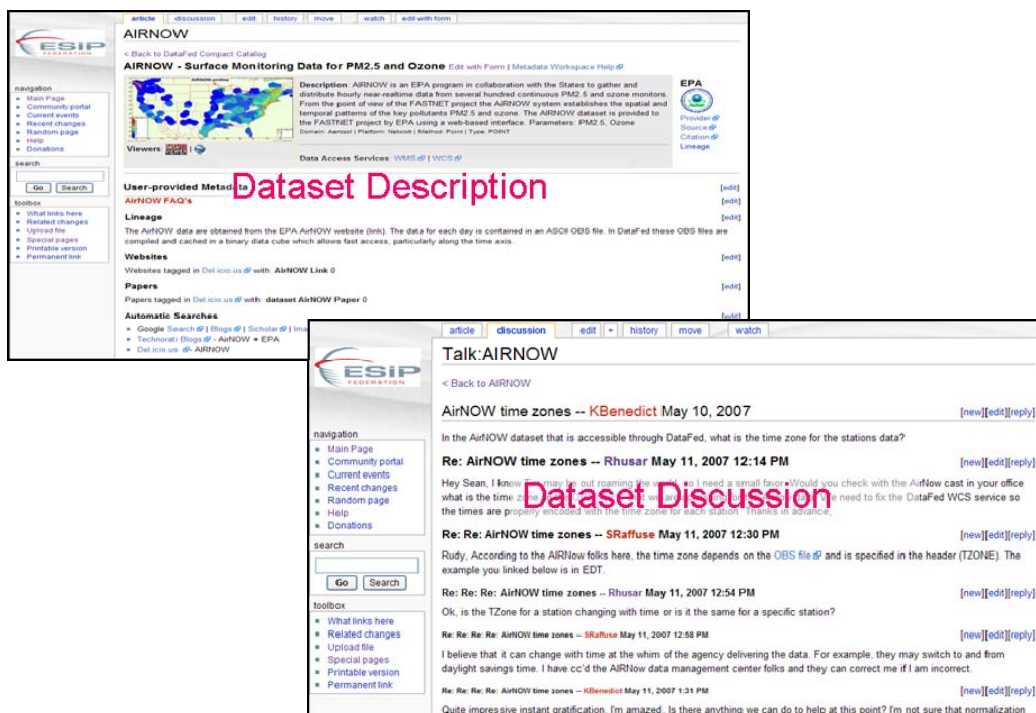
article | discussion | edit | history | move | watch | edit with form

ESIP FEDERATION

AIRNOW

< Back to DataFed Compact Catalog

AIRNOW - Surface Monitoring Data for PM2.5 and Ozone Edit with Form | Metadata Workspace Help

Description: AIRNOW is an EPA program in collaboration with the States to gather and distribute hourly near-realtime data from several hundred continuous PM2.5 and ozone monitors. From the point of view of the FASTNET project the AIRNOW system establishes the spatial and temporal patterns of the key pollutants PM2.5 and ozone. The AIRNOW dataset is provided to the FASTNET project by EPA using a web-based interface. Parameters: PM2.5, Ozone
Domain: Aerosol | Platform: Network | Method: Point | Type: POINT

EPA
Provider
Source
Citation
Lineage

Viewers:

Data Access Services: WMS | WCS

navigation
Main Page
Community portal
Current events
Recent changes
Random page
Help
Donations

search
Go | Search

toolbox
What links here
Related changes
Upload file
Special pages
Printable version
Permanent link

User-provided Metadata
Dataset Description
[edit]
AirNOW FAQ's [edit]

Lineage [edit]
The AirNOW data are obtained from the EPA AirNOW website (link). The data for each day is contained in an ASCII OBS file. In DataFed these OBS files are compiled and cached in a binary data cube which allows fast access, particularly along the time axis.

Websites [edit]
Websites tagged in Del.icio.us with: AirNOW Link 0

Papers [edit]
Papers tagged in Del.icio.us with: dataset AirNOW Paper 0

Automatic Searches [edit]
Google Search | Blogs | Scholar | Ima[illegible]
Technorati Blogs - AirNOW + EPA
Del.icio.us - AIRNOW

article | discussion | edit | + | history | move | watch

ESIP FEDERATION

Talk:AIRNOW

< Back to AIRNOW

AirNOW time zones -- KBenedict May 10, 2007 [new][edit][reply]
In the AirNOW dataset that is accessible through DataFed, what is the time zone for the stations data?

Re: AirNOW time zones -- Rhusar May 11, 2007 12:14 PM [new][edit][reply]
Hey Sean, I know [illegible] may be out roaming the world, so I need a small favor. Would you check with the AirNow cast in your office what is the time zone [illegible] Dataset Discussion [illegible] need to fix the DataFed WCS service so the times are properly encoded with the time zone for each station. Thanks in advance,

Re: Re: AirNOW time zones -- SRaffuse May 11, 2007 12:30 PM [new][edit][reply]
Rudy, According to the AIRNow folks here, the time zone depends on the OBS file and is specified in the header (TZONE). The example you linked below is in EDT.

Re: Re: Re: AirNOW time zones -- Rhusar May 11, 2007 12:54 PM [new][edit][reply]
Ok, is the TZone for a station changing with time or is it the same for a specific station?

Re: Re: Re: Re: AirNOW time zones -- SRaffuse May 11, 2007 12:58 PM [new][edit][reply]
I believe that it can change with time at the whim of the agency delivering the data. For example, they may switch to and from daylight savings time. I have cc'd the AIRNow data management center folks and they can correct me if I am incorrect.

Re: Re: Re: Re: AirNOW time zones -- KBenedict May 11, 2007 1:31 PM [new][edit][reply]
Quite impressive instant gratification. I'm amazed. Is there anything we can do to help at this point? I'm not sure that normalization

navigation
Main Page
Community portal
Current events
Recent changes
Random page
Help
Donations

search
Go | Search

toolbox
What links here
Related changes
Upload file
Special pages
Printable version
Permanent link